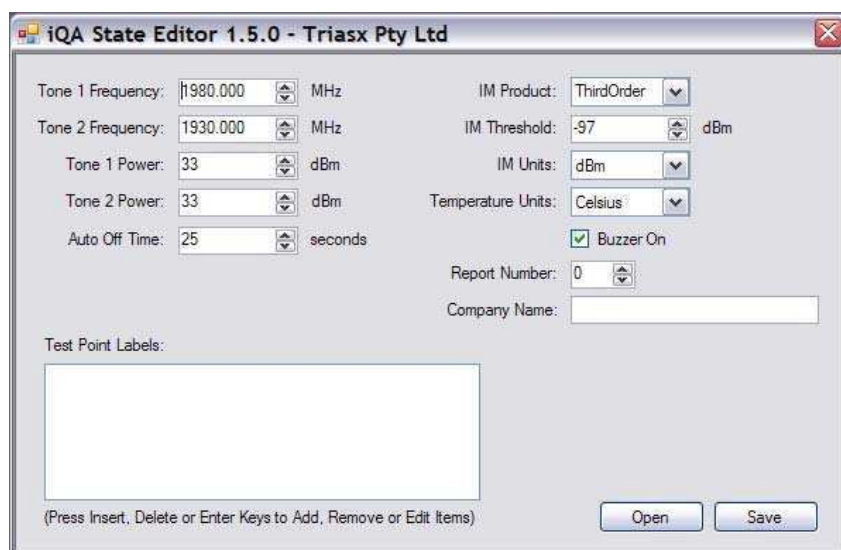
iQA State Editor 1.5.0 - Triasx Pty Ltd

Tone 1 Frequency: 1980.000 MHz
Tone 2 Frequency: 1930.000 MHz
Tone 1 Power: 33 dBm
Tone 2 Power: 33 dBm
Auto Off Time: 25 seconds

IM Product: ThirdOrder
IM Threshold: -97 dBm
IM Units: dBm
Temperature Units: Celsius
Buzzer On
Report Number: 0
Company Name:

Test Point Labels:

(Press Insert, Delete or Enter Keys to Add, Remove or Edit Items)

Open
Save